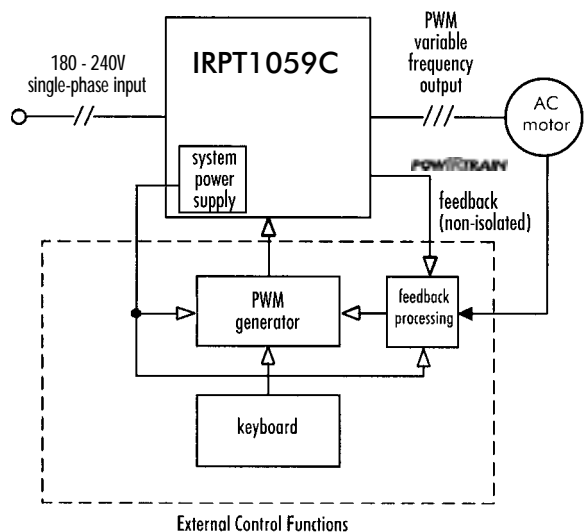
180 - 240V
single-phase input

IRPT1059C

PWM
variable
frequency
output

AC
motor

system
power
supply

POWIRTRAIN

feedback
(non-isolated)

PWM
generator

feedback
processing

keyboard

External Control Functions